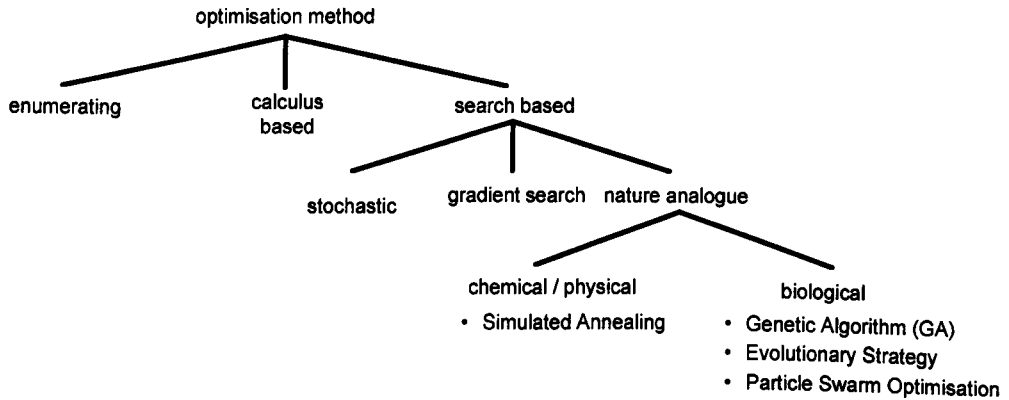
optimisation method

enumerating

calculus based

search based

stochastic

gradient search

nature analogue

chemical / physical

- Simulated Annealing

biological

- Genetic Algorithm (GA)
- Evolutionary Strategy
- Particle Swarm Optimisation